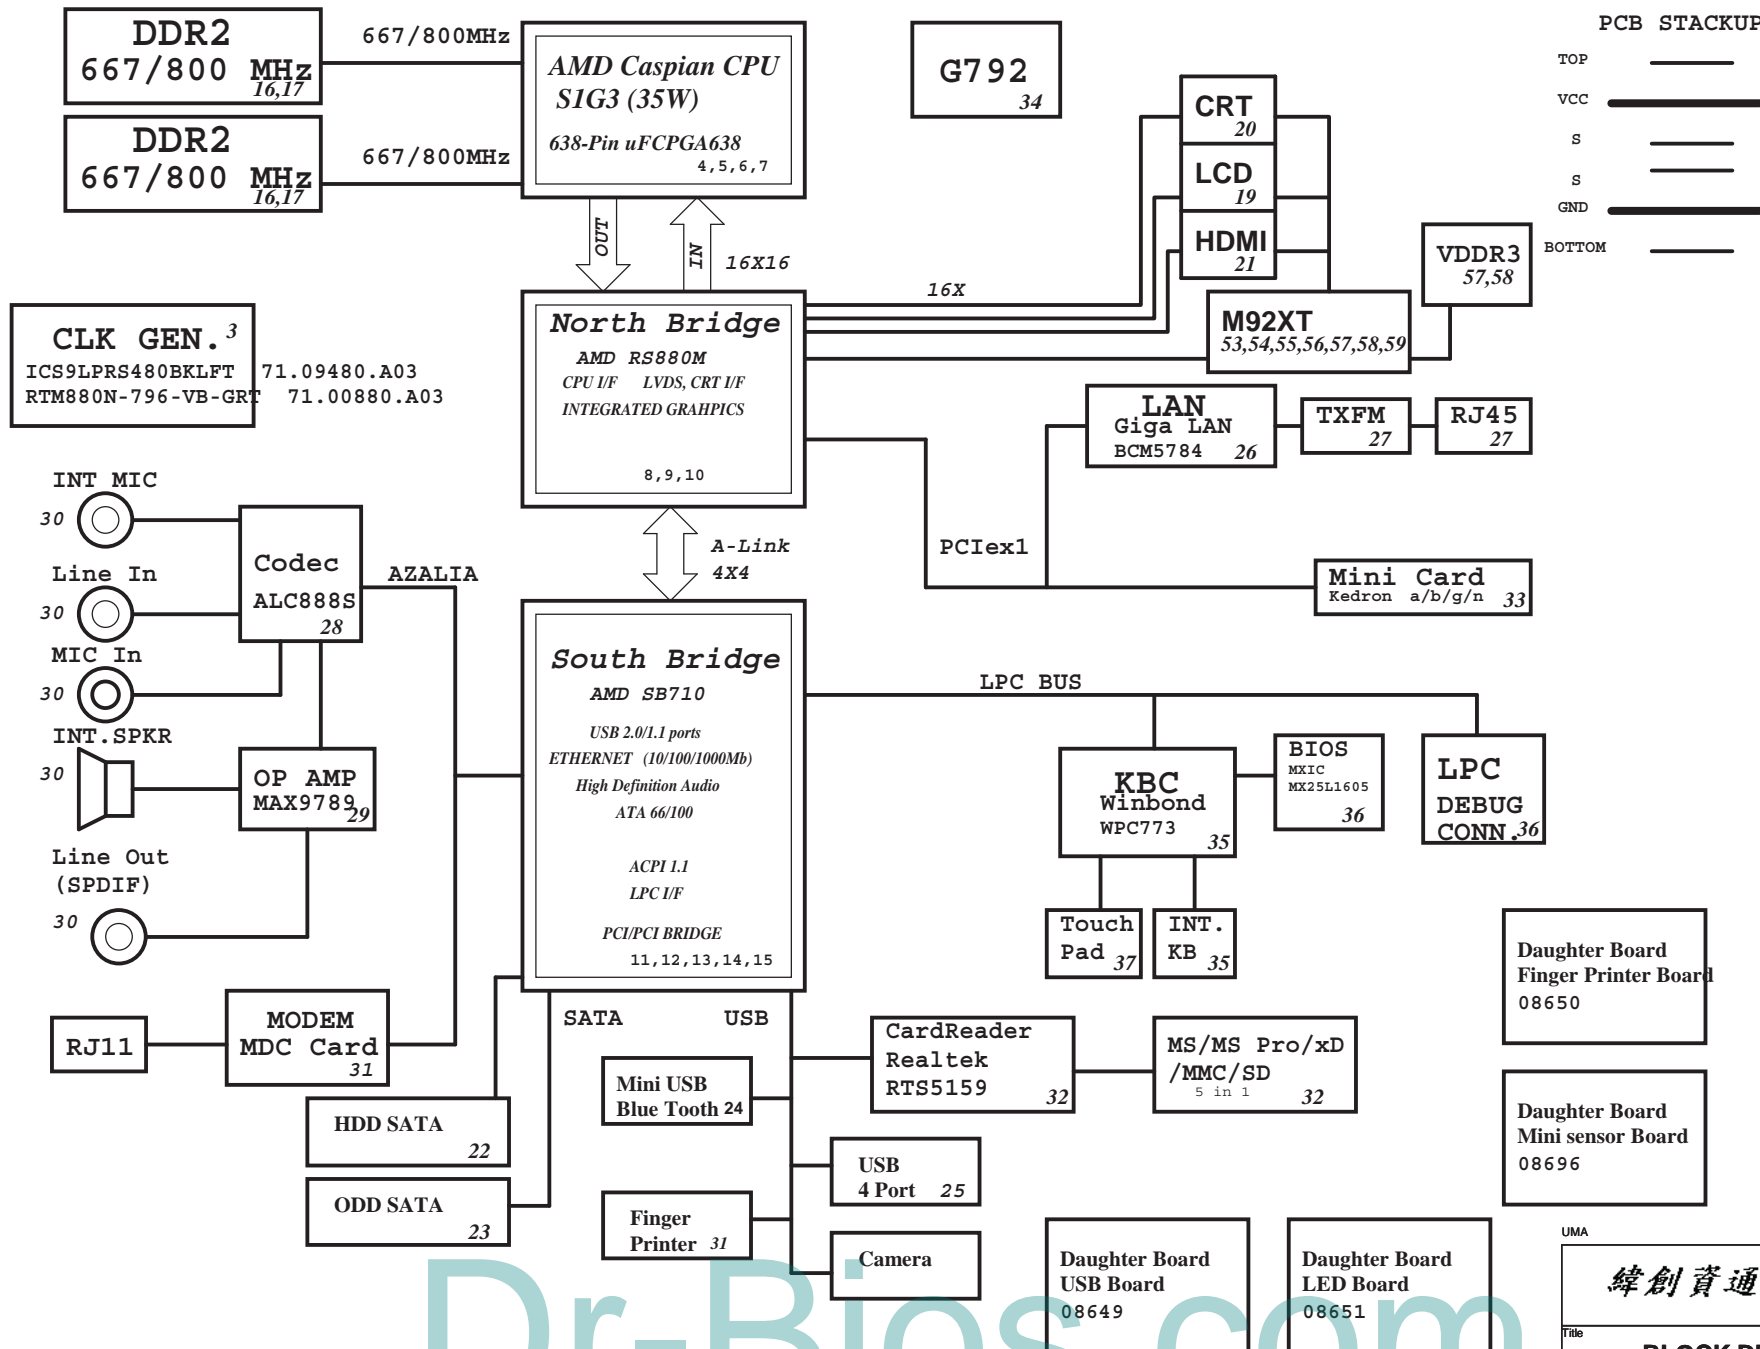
DDR2
667/800 MHz
16,17

DDR2
667/800 MHz
16,17

667/800MHz

667/800MHz

AMD Caspian CPU
S1G3 (35W)
638-Pin uFCPGA638
4,5,6,7

G792
34

PCB STACKUP
TOP
VCC
S
S
GND
BOTTOM

OUT
IN
16X16

CRT
20

LCD
19

HDMI
21

16X

VDDR3
57,58

M92XT
53,54,55,56,57,58,59

CLK GEN. 3
ICS9LPRS480BKLFT 71.09480.A03
RTM880N-796-VB-GRT 71.00880.A03

North Bridge
AMD RS880M
CPU I/F LVDS, CRT I/F
INTEGRATED GRAHPICS
8,9,10

LAN
Giga LAN
BCM5784 26

TXFM
27

RJ45
27

INT MIC
30

Line In
30

MIC In
30

Codec
ALC888S
28

AZALIA

A-Link
4X4

PCIex1

Mini Card
Kedron a/b/g/n 33

South Bridge
AMD SB710
USB 2.0/1.1 ports
ETHERNET (10/100/1000Mb)
High Definition Audio
ATA 66/100
ACPI 1.1
LPC I/F
PCI/PCI BRIDGE
11,12,13,14,15

LPC BUS

INT.SPKR
30

OP AMP
MAX9789
29

KBC
Winbond
WPC773
35

BIOS
MXIC
MX25L1605
36

LPC
DEBUG
CONN.36

Line Out
(SPDIF)
30

Touch
Pad 37

INT.
KB 35

Daughter Board
Finger Printer Board
08650

RJ11

MODEM
MDC Card
31

SATA

USB

CardReader
Realtek
RTS5159
32

MS/MS Pro/xD
/MMC/SD
5 in 1
32

Mini USB
Blue Tooth 24

HDD SATA
22

Daughter Board
Mini sensor Board
08696

USB
4 Port 25

ODD SATA
23

Finger
Printer 31

Camera

Daughter Board
USB Board
08649

Daughter Board
LED Board
08651

UMA
緯創資通
Title

Dr-Bios.com